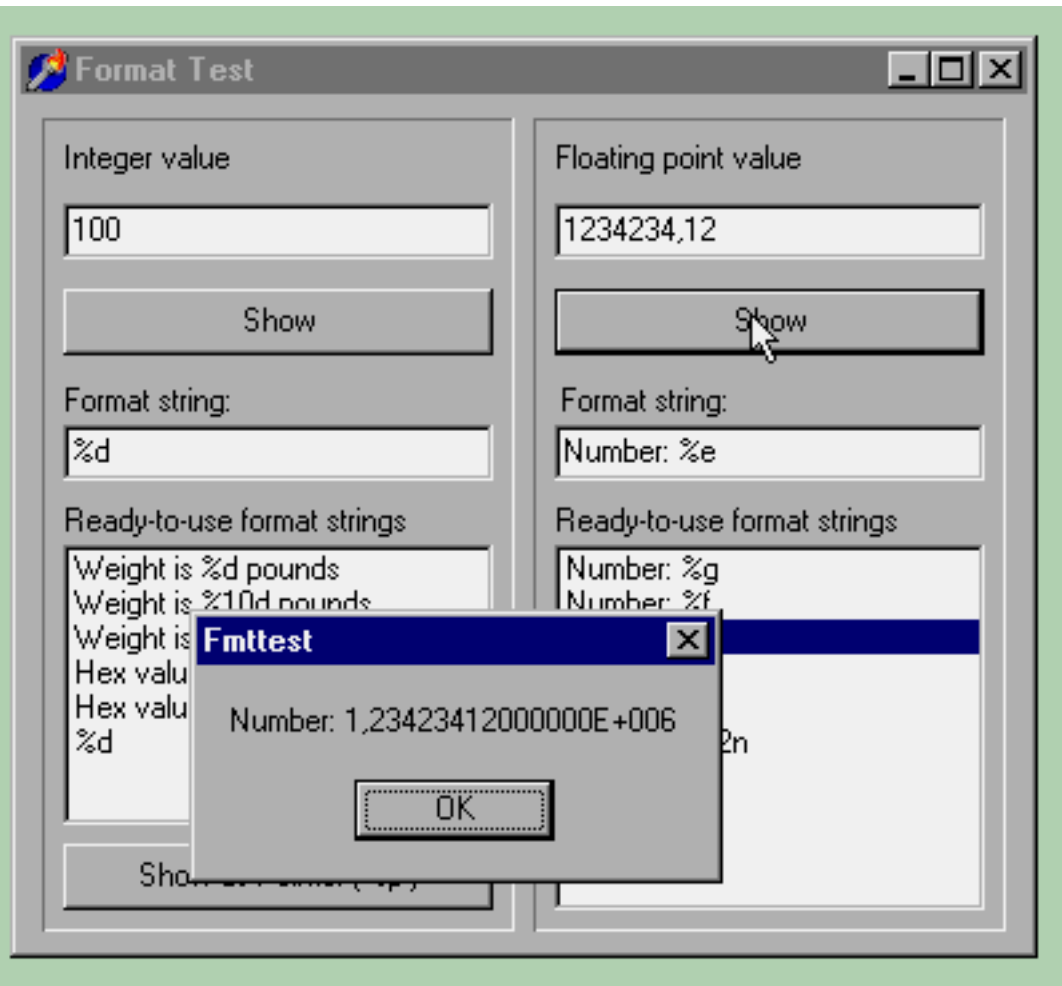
Format Test

Integer value

100

Show

Format string:

%d

Ready-to-use format strings

Weight is %d pounds
Weight is %10d pounds
Weight is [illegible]
Hex valu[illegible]
Hex valu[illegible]
%d

Sho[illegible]

Floating point value

1234234,12

Show

Format string:

Number: %e

Ready-to-use format strings

Number: %g
Number: %f
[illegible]
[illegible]2n

Fmttest

Number: 1,23423412000000E+006

OK